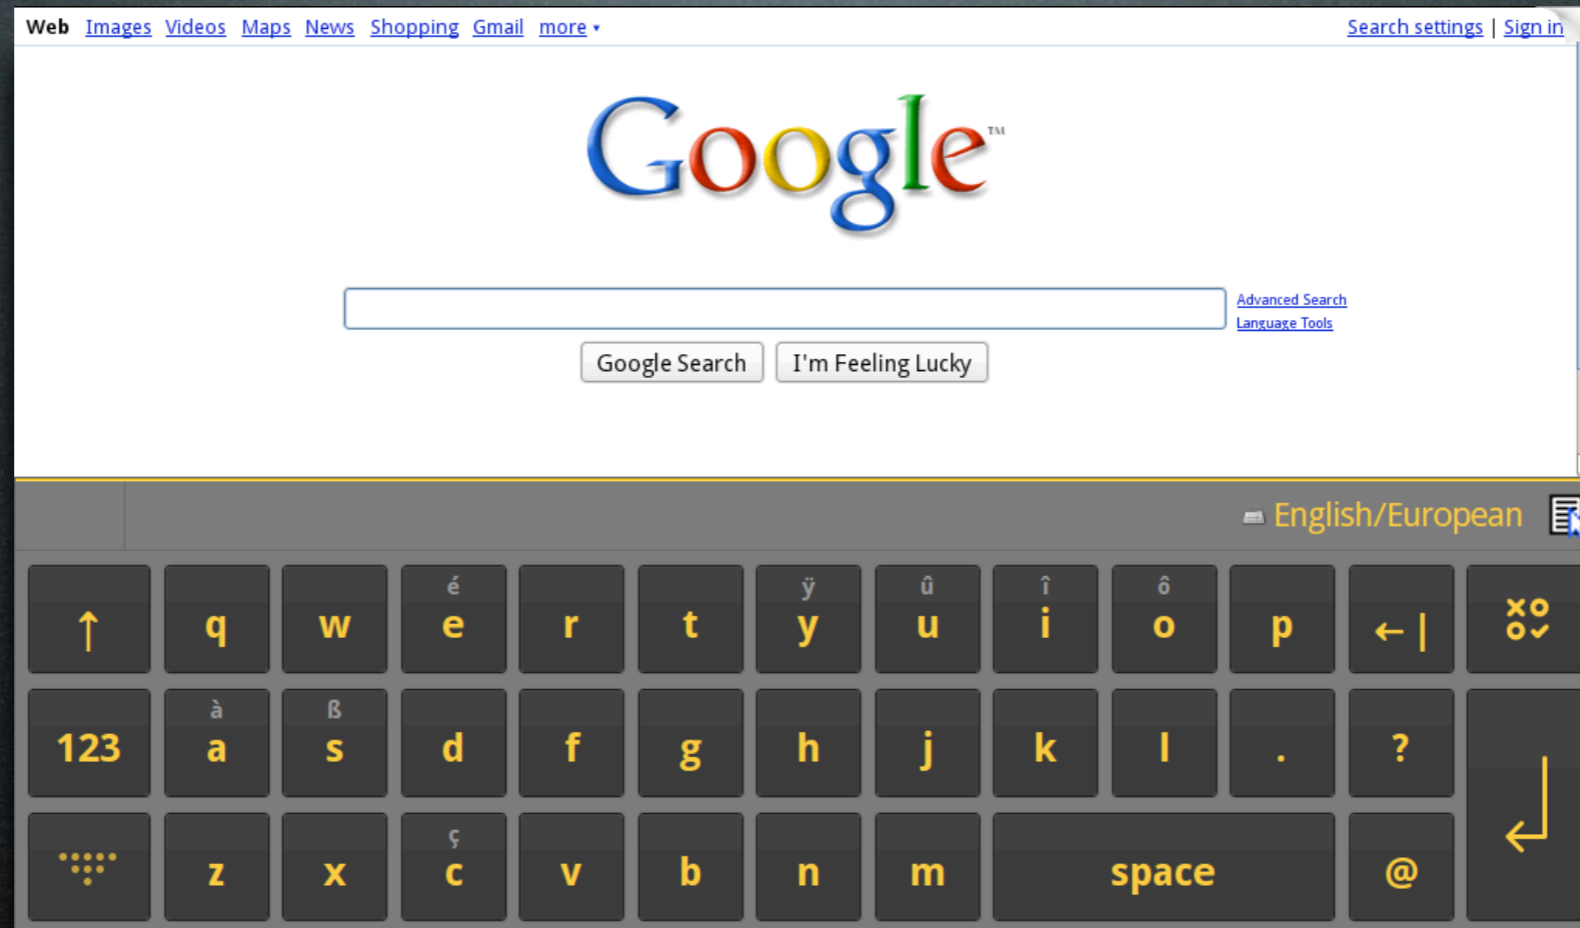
Web Images Videos Maps News Shopping Gmail more ▾

Search settings | Sign in

Google™

Advanced Search
Language Tools

Google Search I'm Feeling Lucky

English/European

↑ q w é e r t ÿ y û u î i ô o p ←|

123 à a ß s d f g h j k l . ?

z x ç c v b n m space @